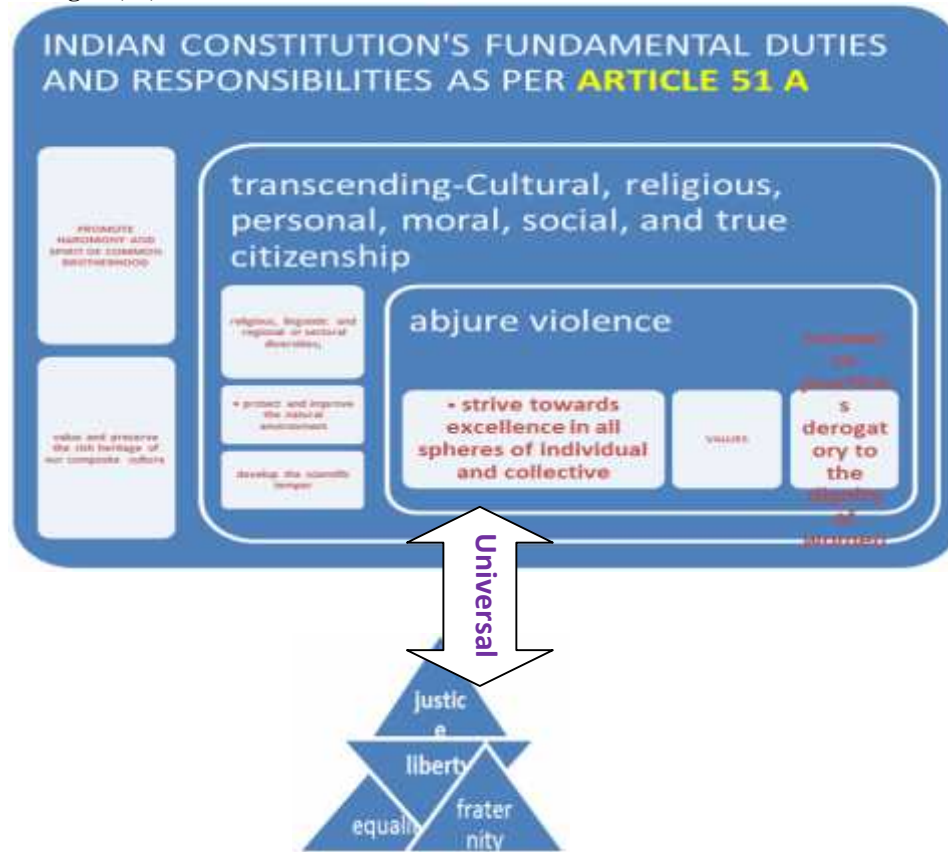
INDIAN CONSTITUTION'S FUNDAMENTAL DUTIES AND RESPONSIBILITIES AS PER ARTICLE 51 A

PROMOTE HARMONY AND SPIRIT OF COMMON BROTHERHOOD

value and preserve the rich heritage of our composite culture

transcending-Cultural, religious, personal, moral, social, and true citizenship

religious, linguistic and regional or sectional diversities,

• protect and improve the natural environment

develop the scientific temper

abjure violence

• strive towards excellence in all spheres of individual and collective

values

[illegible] s derogatory to the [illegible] of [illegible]

Universal

justice

liberty

equali

fraternity